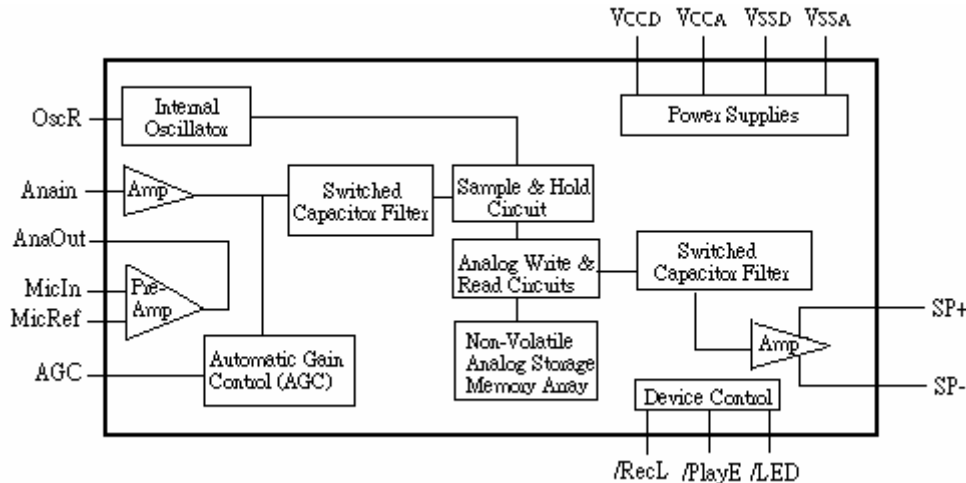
VCCD VCCA VSSD VSSA

OscR

Internal Oscillator

Power Supplies

Anain

Amp

Switched Capacitor Filter

Sample & Hold Circuit

AnaOut

Analog Write & Read Circuits

Switched Capacitor Filter

MicIn

MicRef

Pre-Amp

SP+

Non-Volatile Analog Storage Memory Array

Amp

AGC

Automatic Gain Control (AGC)

SP-

Device Control

/RecL /PlayE /LED